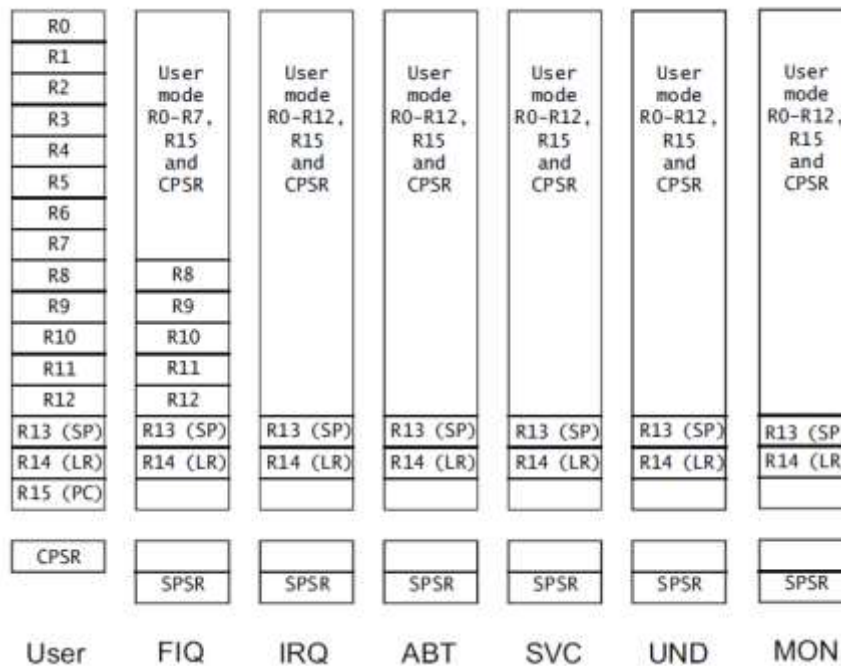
R0
R1
R2
R3
R4
R5
R6
R7
R8
R9
R10
R11
R12
R13 (SP)
R14 (LR)
R15 (PC)

CPSR

User

User mode R0-R7, R15 and CPSR
R8
R9
R10
R11
R12
R13 (SP)
R14 (LR)

SPSR

FIQ

User mode R0-R12, R15 and CPSR
R13 (SP)
R14 (LR)

SPSR

IRQ

User mode R0-R12, R15 and CPSR
R13 (SP)
R14 (LR)

SPSR

ABT

User mode R0-R12, R15 and CPSR
R13 (SP)
R14 (LR)

SPSR

SVC

User mode R0-R12, R15 and CPSR
R13 (SP)
R14 (LR)

SPSR

UND

User mode R0-R12, R15 and CPSR
R13 (SP
R14 (LR

SPSR

MON